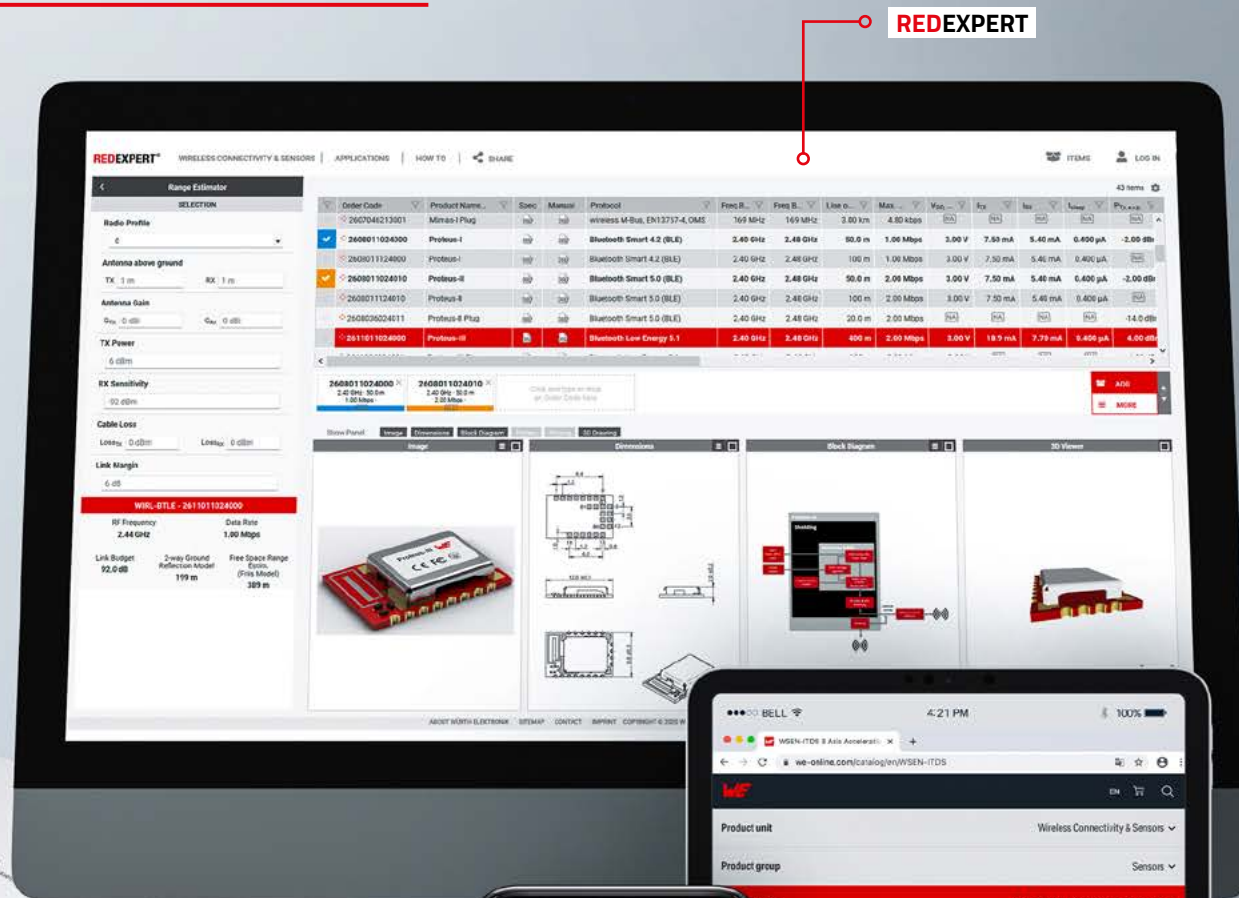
REDEXPERT

REDEXPERT® WIRELESS CONNECTIVITY & SENSORS | APPLICATIONS | HOW TO | SHARE

ITEMS LOG IN

Range Estimator

SELECTION

Radio Profile

Antenna above ground

TX 1 m RX 1 m

Antenna Gain

$G_{TX}$ 0 dBi $G_{RX}$ 0 dBi

TX Power

6 dBm

RX Sensitivity

-92 dBm

Cable Loss

$Loss_{TX}$ 0 dBm $Loss_{RX}$ 0 dBm

Link Margin

6 dB

WIRL-BTLE - 2611011024000

RF Frequency 2.44 GHz

Data Rate 1.00 Mbps

Link Budget 92.0 dB

2-way Ground Reflection Model 199 m

Free Space Range Estim. (Friis Model) 389 m

43 items

| Order Code | Product Name... | Spec | Manual | Protocol | Freq B... | Freq B... | Line o... | Max. ... | $V_{DD}$... | $I_{TX}$ | $I_{RX}$ | $I_{sleep}$ | $P_{TX}$ |
|---|---|---|---|---|---|---|---|---|---|---|---|---|---|
| 2607046213001 | Mimas-I Plug | | | wireless M-Bus, EN13757-4, OMS | 169 MHz | 169 MHz | 3.80 km | 4.80 kbps | NA | NA | NA | NA | NA |
| 2608011024000 | Proteus-I | | | Bluetooth Smart 4.2 (BLE) | 2.40 GHz | 2.48 GHz | 50.0 m | 1.00 Mbps | 3.00 V | 7.50 mA | 5.40 mA | 0.400 µA | -2.00 dBm |
| 2608011124000 | Proteus-I | | | Bluetooth Smart 4.2 (BLE) | 2.40 GHz | 2.48 GHz | 100 m | 1.00 Mbps | 3.00 V | 7.50 mA | 5.40 mA | 0.400 µA | NA |
| 2608011024010 | Proteus-II | | | Bluetooth Smart 5.0 (BLE) | 2.40 GHz | 2.48 GHz | 50.0 m | 2.00 Mbps | 3.00 V | 7.50 mA | 5.40 mA | 0.400 µA | -2.00 dBm |
| 2608011124010 | Proteus-II | | | Bluetooth Smart 5.0 (BLE) | 2.40 GHz | 2.48 GHz | 100 m | 2.00 Mbps | 3.00 V | 7.50 mA | 5.40 mA | 0.400 µA | NA |
| 2608036024011 | Proteus-II Plug | | | Bluetooth Smart 5.0 (BLE) | 2.40 GHz | 2.48 GHz | 20.0 m | 2.00 Mbps | NA | NA | NA | NA | -14.0 dBm |
| 2611011024000 | Proteus-III | | | Bluetooth Low Energy 5.1 | 2.40 GHz | 2.48 GHz | 400 m | 2.00 Mbps | 3.00 V | 18.9 mA | 7.70 mA | 0.400 µA | 4.00 dBm |

2608011024000 2.40 GHz · 50.0 m 1.00 Mbps

2608011024010 2.40 GHz · 50.0 m 2.00 Mbps

Click overtype or drop an Order Code here

ADD

MORE

Show Panel: Image Dimensions Block Diagram 3D Drawing

Image Dimensions Block Diagram 3D Viewer

Proteus-III

Shielding

ABOUT WÜRTH ELEKTRONIK SITEMAP CONTACT IMPRINT COPYRIGHT © 2020 W

●●●○○ BELL 4:21 PM 100%

WSEN-ITDS 3 Axis Accelerati

we-online.com/catalog/en/WSEN-ITDS

EN

Product unit Wireless Connectivity & Sensors

Product group Sensors